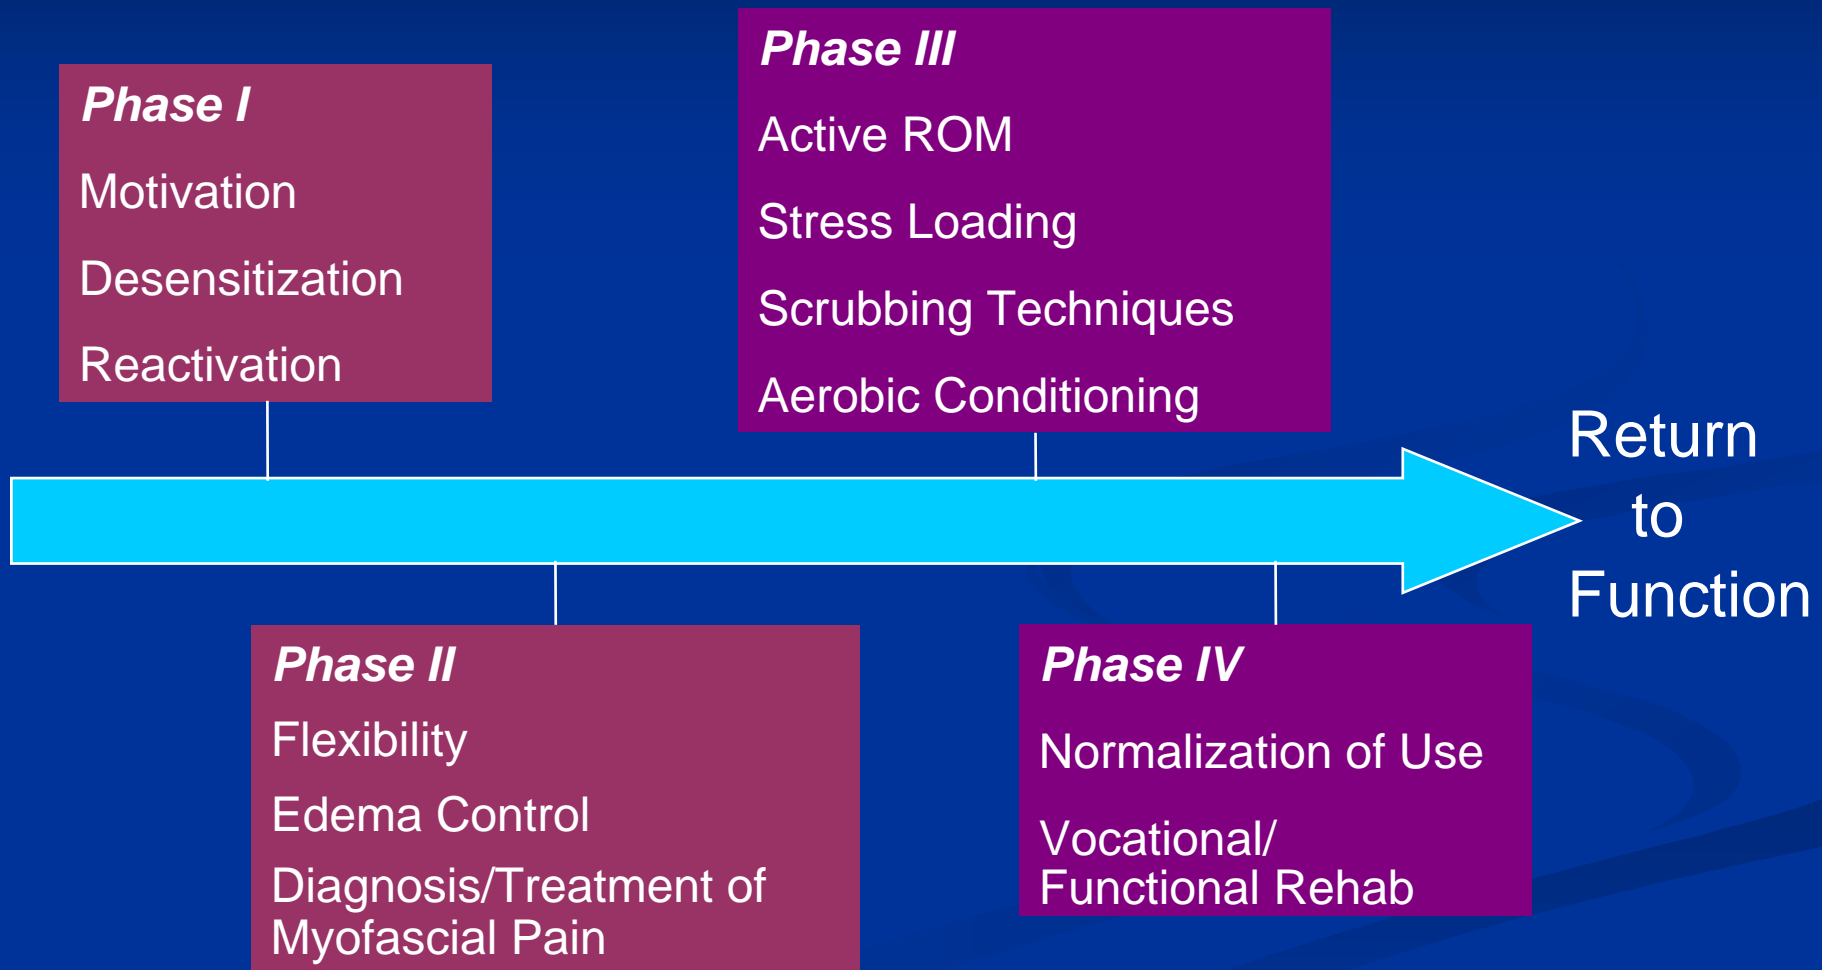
Phase I

Motivation

Desensitization

Reactivation

Phase III

Active ROM

Stress Loading

Scrubbing Techniques

Aerobic Conditioning

Return to Function

Phase II

Flexibility

Edema Control

Diagnosis/Treatment of Myofascial Pain

Phase IV

Normalization of Use

Vocational/ Functional Rehab